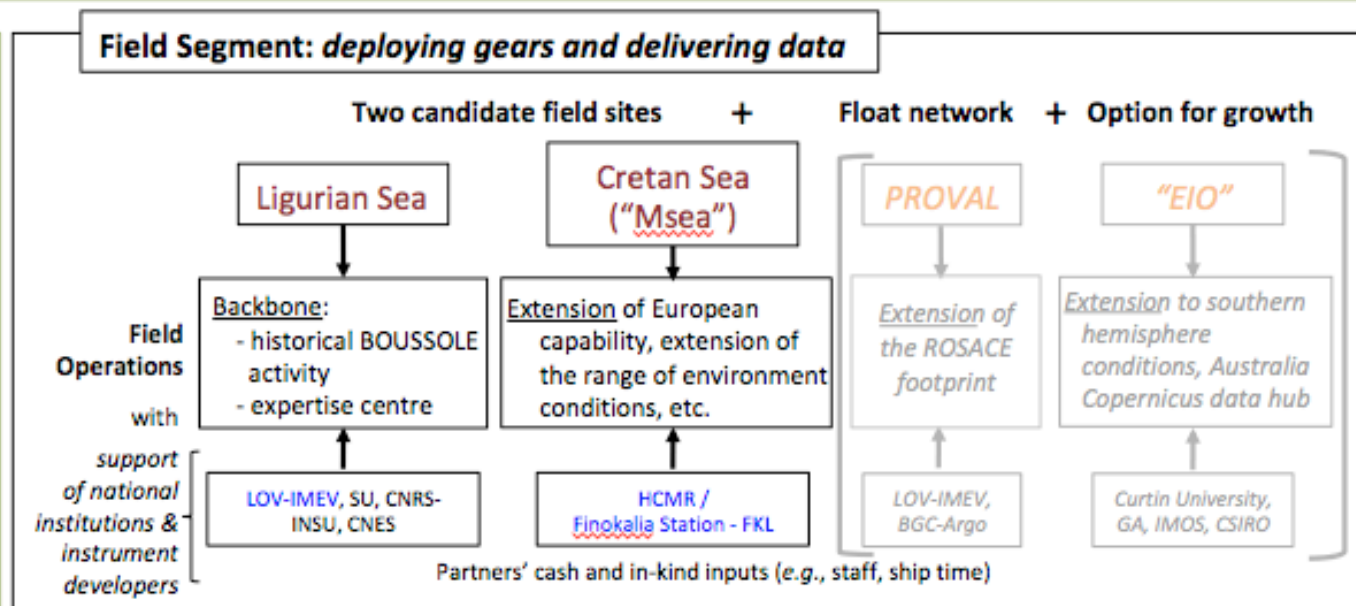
Field Segment: *deploying gears and delivering data*

Two candidate field sites + Float network + Option for growth

Field Operations with *support of national institutions & instrument developers*

Ligurian Sea

Backbone:
- historical BOUSSOLE activity
- expertise centre

LOV-IMEV, SU, CNRS-INSU, CNES

Cretan Sea ("Msea")

Extension of European capability, extension of the range of environment conditions, etc.

HCMR / Finokalia Station - FKL

*PROVAL*

*Extension of the ROSACE footprint*

*LOV-IMEV, BGC-Argo*

*"EIO"*

*Extension to southern hemisphere conditions, Australia Copernicus data hub*

*Curtin University, GA, IMOS, CSIRO*

Partners' cash and in-kind inputs (*e.g.*, staff, ship time)